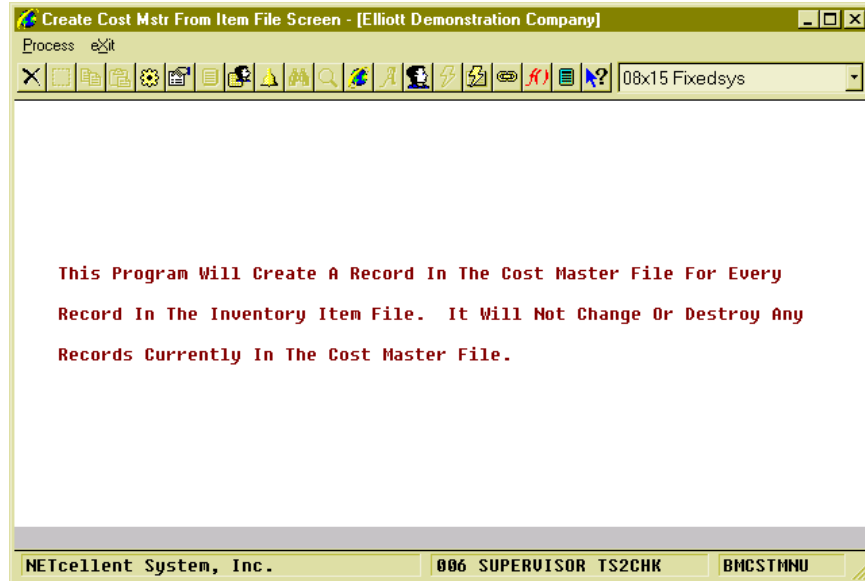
Create Cost Mstr From Item File Screen - [Elliott Demonstration Company]

Process eXit

08x15 Fixedsys

This Program Will Create A Record In The Cost Master File For Every Record In The Inventory Item File. It Will Not Change Or Destroy Any Records Currently In The Cost Master File.

NETcellent System, Inc.
006 SUPERVISOR TS2CHK
BMCSTMNU